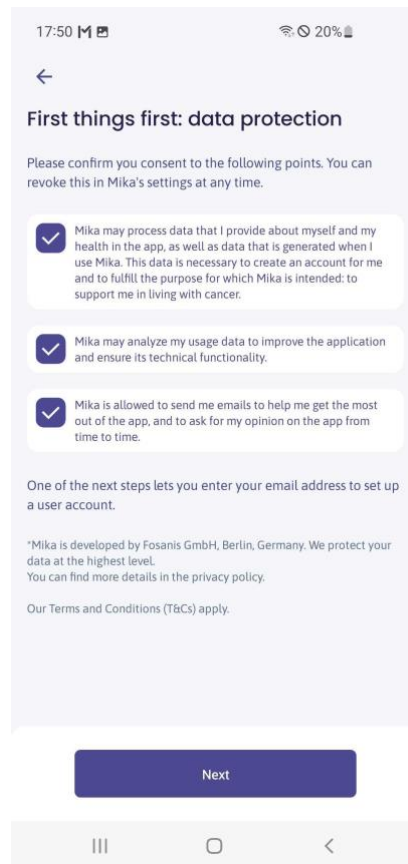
17:50 M 20%

←

First things first: data protection

Please confirm you consent to the following points. You can revoke this in Mika's settings at any time.

Mika may process data that I provide about myself and my health in the app, as well as data that is generated when I use Mika. This data is necessary to create an account for me and to fulfill the purpose for which Mika is intended: to support me in living with cancer.

Mika may analyze my usage data to improve the application and ensure its technical functionality.

Mika is allowed to send me emails to help me get the most out of the app, and to ask for my opinion on the app from time to time.

One of the next steps lets you enter your email address to set up a user account.

*Mika is developed by Fosanis GmbH, Berlin, Germany. We protect your data at the highest level.
You can find more details in the privacy policy.

Our Terms and Conditions (T&Cs) apply.

Next